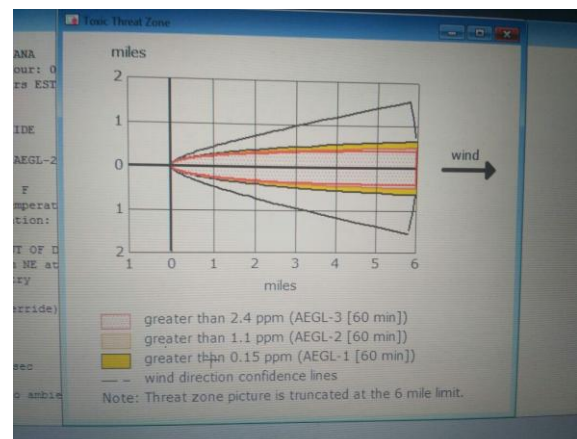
ANA
our: 0
rs EST

IDE

AEGL-2

F
mperat
tion:

T OF D
NE at
ry

erride)

sec

o ambie

Toxic Threat Zone

miles

2
1
0
1
2

1 0 1 2 3 4 5 6

miles

wind

greater than 2.4 ppm (AEGL-3 [60 min])
greater than 1.1 ppm (AEGL-2 [60 min])
greater than 0.15 ppm (AEGL-1 [60 min])
wind direction confidence lines
Note: Threat zone picture is truncated at the 6 mile limit.